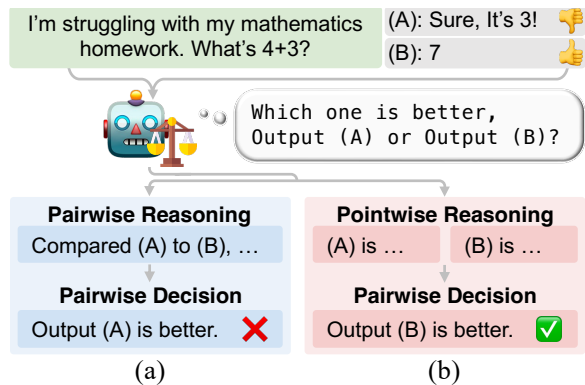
I'm struggling with my mathematics homework. What's 4+3?

(A): Sure, It's 3!

(B): 7

Which one is better, Output (A) or Output (B)?

Pairwise Reasoning

Compared (A) to (B), …

Pairwise Decision

Output (A) is better.

(a)

Pointwise Reasoning

(A) is …

(B) is …

Pairwise Decision

Output (B) is better.

(b)